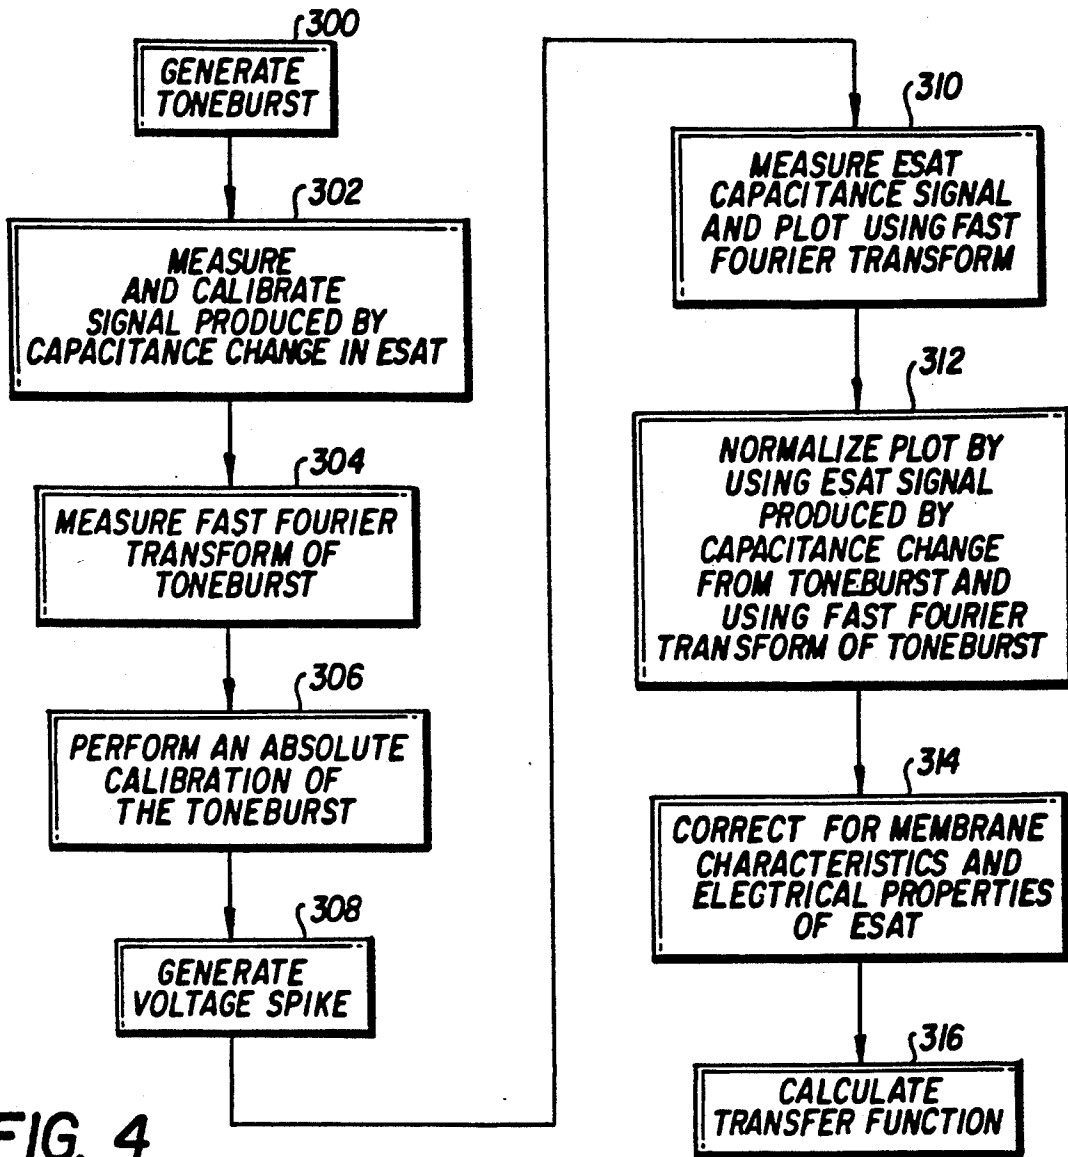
300
GENERATE TONEBURST

302
MEASURE AND CALIBRATE SIGNAL PRODUCED BY CAPACITANCE CHANGE IN ESAT

304
MEASURE FAST FOURIER TRANSFORM OF TONEBURST

306
PERFORM AN ABSOLUTE CALIBRATION OF THE TONEBURST

308
GENERATE VOLTAGE SPIKE

310
MEASURE ESAT CAPACITANCE SIGNAL AND PLOT USING FAST FOURIER TRANSFORM

312
NORMALIZE PLOT BY USING ESAT SIGNAL PRODUCED BY CAPACITANCE CHANGE FROM TONEBURST AND USING FAST FOURIER TRANSFORM OF TONEBURST

314
CORRECT FOR MEMBRANE CHARACTERISTICS AND ELECTRICAL PROPERTIES OF ESAT

316
CALCULATE TRANSFER FUNCTION

FIG. 4